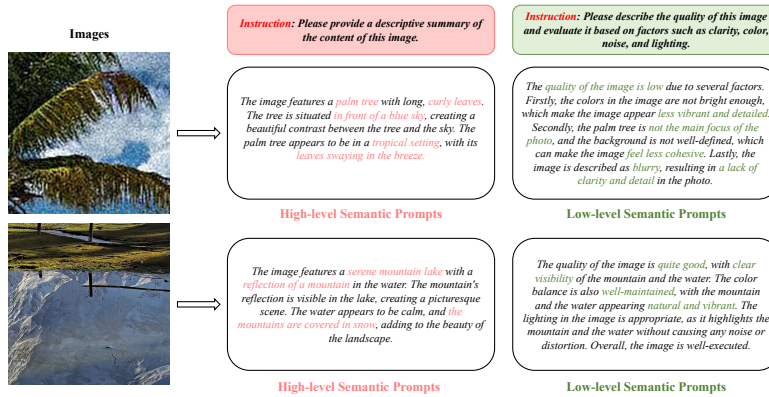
Images

Instruction: Please provide a descriptive summary of the content of this image.

Instruction: Please describe the quality of this image and evaluate it based on factors such as clarity, color, noise, and lighting.

The image features a palm tree with long, curly leaves. The tree is situated in front of a blue sky, creating a beautiful contrast between the tree and the sky. The palm tree appears to be in a tropical setting, with its leaves swaying in the breeze.

The quality of the image is low due to several factors. Firstly, the colors in the image are not bright enough, which make the image appear less vibrant and detailed. Secondly, the palm tree is not the main focus of the photo, and the background is not well-defined, which can make the image feel less cohesive. Lastly, the image is described as blurry, resulting in a lack of clarity and detail in the photo.

High-level Semantic Prompts

Low-level Semantic Prompts

The image features a serene mountain lake with a reflection of a mountain in the water. The mountain's reflection is visible in the lake, creating a picturesque scene. The water appears to be calm, and the mountains are covered in snow, adding to the beauty of the landscape.

The quality of the image is quite good, with clear visibility of the mountain and the water. The color balance is also well-maintained, with the mountain and the water appearing natural and vibrant. The lighting in the image is appropriate, as it highlights the mountain and the water without causing any noise or distortion. Overall, the image is well-executed.

High-level Semantic Prompts

Low-level Semantic Prompts